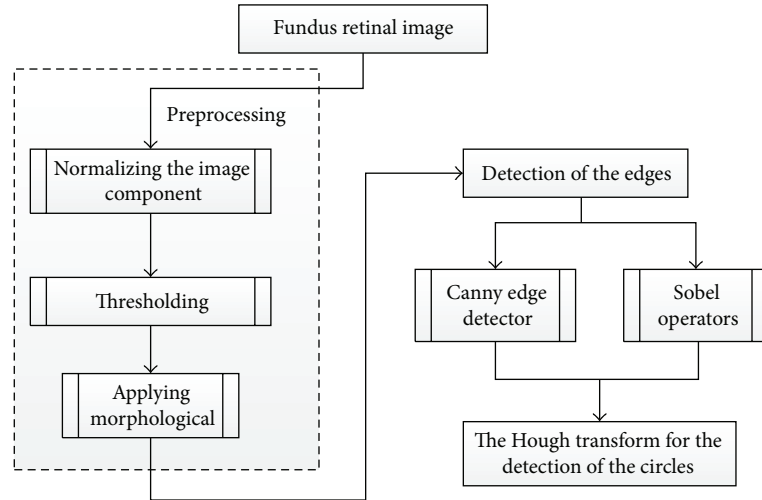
Fundus retinal image

Preprocessing

Normalizing the image component

Thresholding

Applying morphological

Detection of the edges

Canny edge detector

Sobel operators

The Hough transform for the detection of the circles